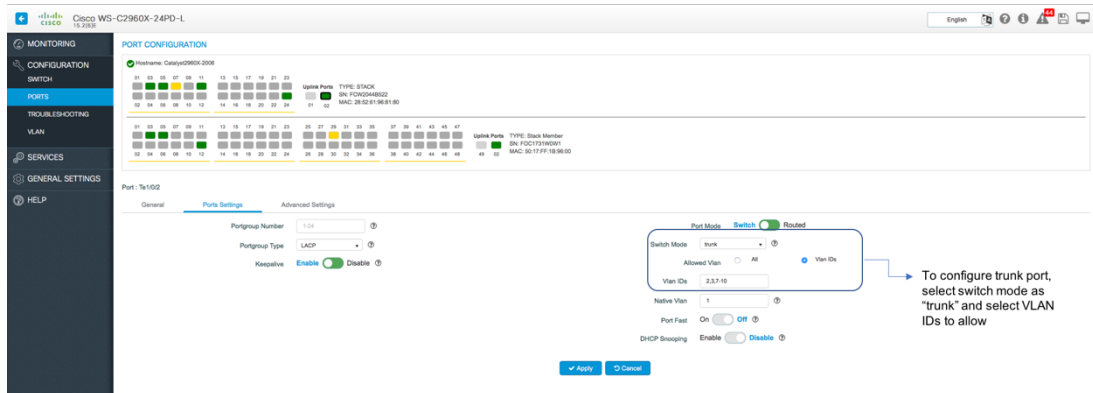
Cisco WS-C2960X-24PD-L
15.2(6)E

English

44

MONITORING
CONFIGURATION
SWITCH
PORTS
TROUBLESHOOTING
VLAN
SERVICES
GENERAL SETTINGS
HELP

PORT CONFIGURATION

Hostname: Catalyst2960X-2006

01 03 05 07 09 11 13 15 17 19 21 23
02 04 06 08 10 12 14 16 18 20 22 24

Uplink Ports
01 02

TYPE: STACK
SN: FCW2044B522
MAC: 28:52:61:96:61:80

01 03 05 07 09 11 13 15 17 19 21 23 25 27 29 31 33 35 37 39 41 43 45 47
02 04 06 08 10 12 14 16 18 20 22 24 26 28 30 32 34 36 38 40 42 44 46 48

Uplink Ports
49 50

TYPE: Stack Member
SN: FOC1731W0W1
MAC: 50:17:FF:1B:98:00

Port : Te1/0/2

General Ports Settings Advanced Settings

Portgroup Number 1-24
Portgroup Type LACP
Keepalive Enable Disable

Port Mode Switch Routed
Switch Mode trunk
Allowed Vlan All Vlan IDs
Vlan IDs 2,3,7-10
Native Vlan 1
Port Fast On Off
DHCP Snooping Enable Disable

To configure trunk port, select switch mode as “trunk” and select VLAN IDs to allow

Apply Cancel